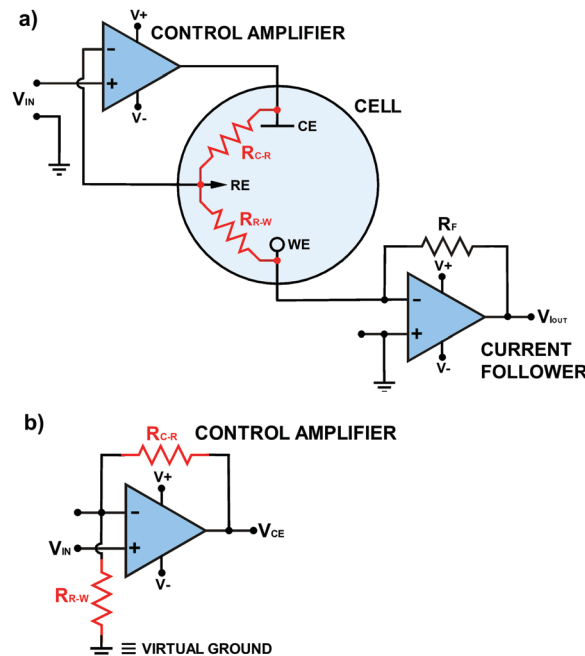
a)

V+

CONTROL AMPLIFIER

-

+

V-

$V_{IN}$

CELL

CE

$R_{C-R}$

RE

$R_{R-W}$

WE

$R_F$

V+

-

+

V-

$V_{IOUT}$

CURRENT FOLLOWER

b)

$R_{C-R}$

CONTROL AMPLIFIER

V+

-

+

V-

$V_{CE}$

$V_{IN}$

$R_{R-W}$

≡ VIRTUAL GROUND